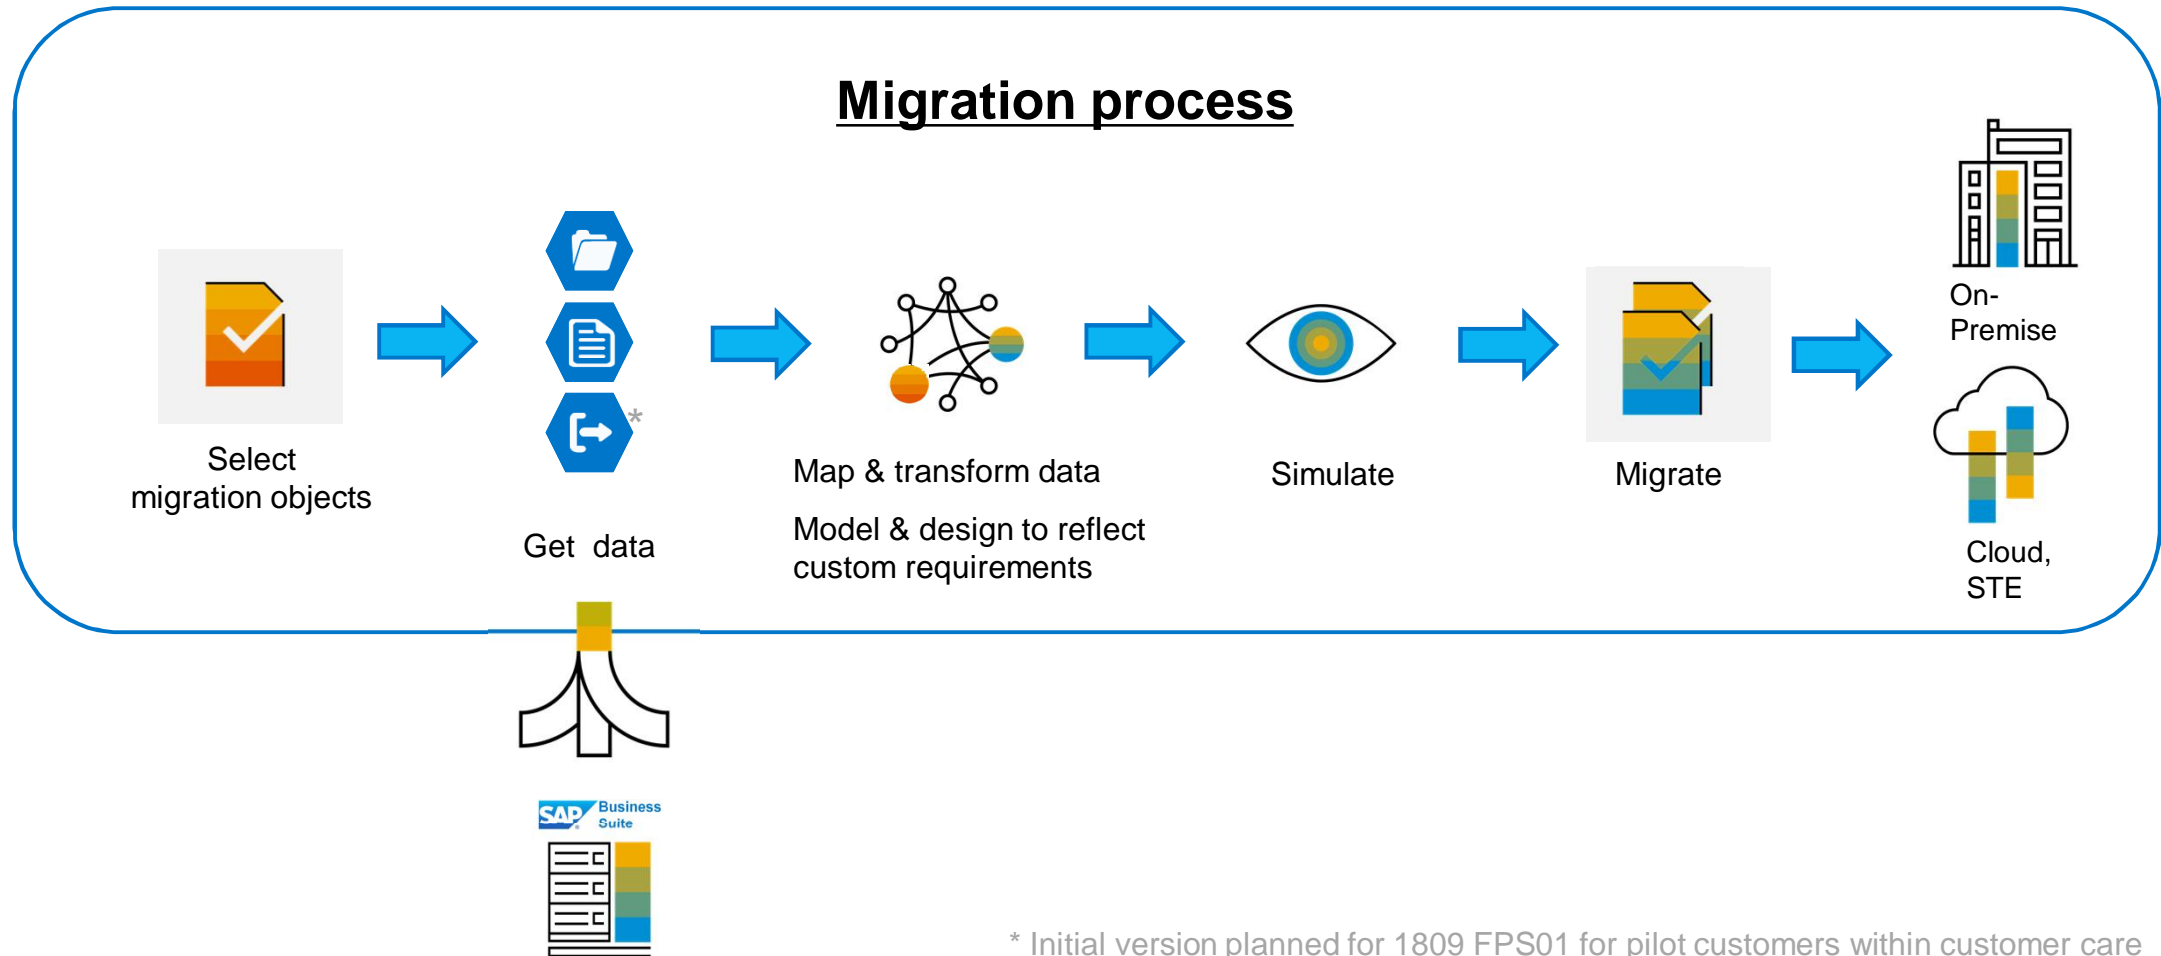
Migration process

Select migration objects

*

Get data

Map & transform data

Model & design to reflect custom requirements

Simulate

Migrate

On-Premise

Cloud, STE

SAP Business Suite

* Initial version planned for 1809 FPS01 for pilot customers within customer care